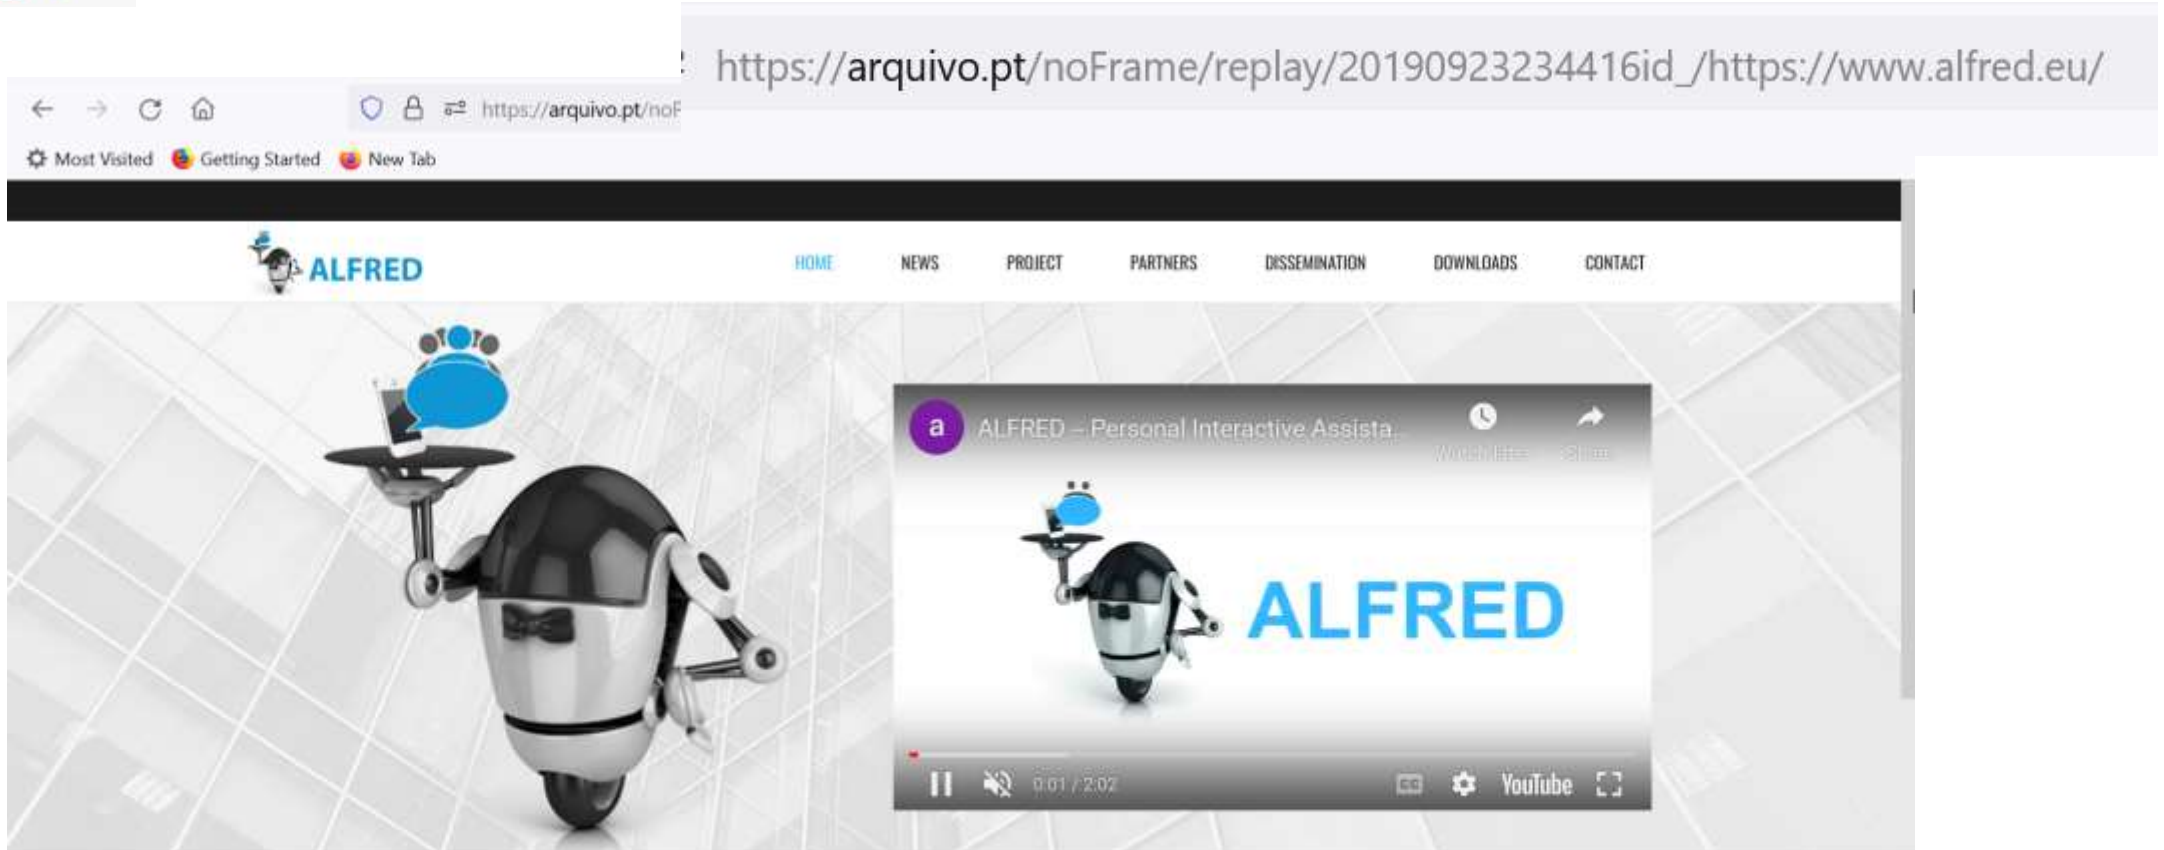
https://arquivo.pt/noFrame/replay/20190923234416id_/https://www.alfred.eu/

https://arquivo.pt/noF

Most Visited Getting Started New Tab

ALFRED

HOME NEWS PROJECT PARTNERS DISSEMINATION DOWNLOADS CONTACT

a ALFRED – Personal Interactive Assista...

Watch later Share

ALFRED

0:01 / 2:02

YouTube